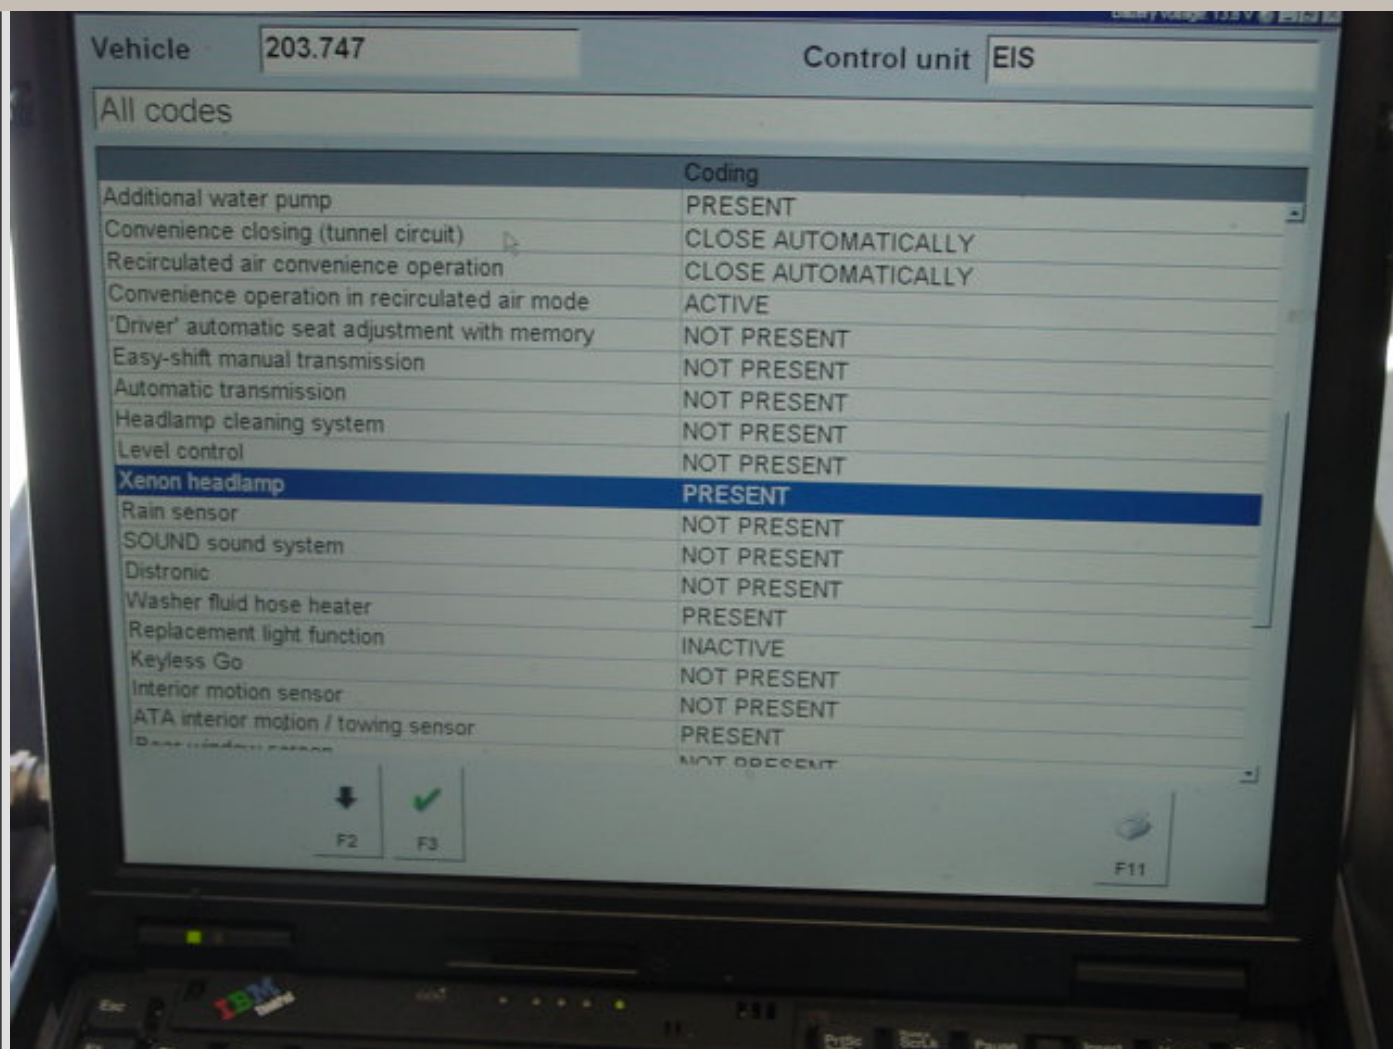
Battery voltage 13.8 V

Vehicle 203.747

Control unit EIS

All codes

| | Coding |
|---|---|
| Additional water pump | PRESENT |
| Convenience closing (tunnel circuit) | CLOSE AUTOMATICALLY |
| Recirculated air convenience operation | CLOSE AUTOMATICALLY |
| Convenience operation in recirculated air mode | ACTIVE |
| 'Driver' automatic seat adjustment with memory | NOT PRESENT |
| Easy-shift manual transmission | NOT PRESENT |
| Automatic transmission | NOT PRESENT |
| Headlamp cleaning system | NOT PRESENT |
| Level control | NOT PRESENT |
| Xenon headlamp | PRESENT |
| Rain sensor | NOT PRESENT |
| SOUND sound system | NOT PRESENT |
| Distronic | NOT PRESENT |
| Washer fluid hose heater | PRESENT |
| Replacement light function | INACTIVE |
| Keyless Go | NOT PRESENT |
| Interior motion sensor | NOT PRESENT |
| ATA interior motion / towing sensor | PRESENT |
| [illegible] | NOT PRESENT |

F2

F3

F11

Esc

IBM ThinkPad

PrtSc

ScrLk

Pause